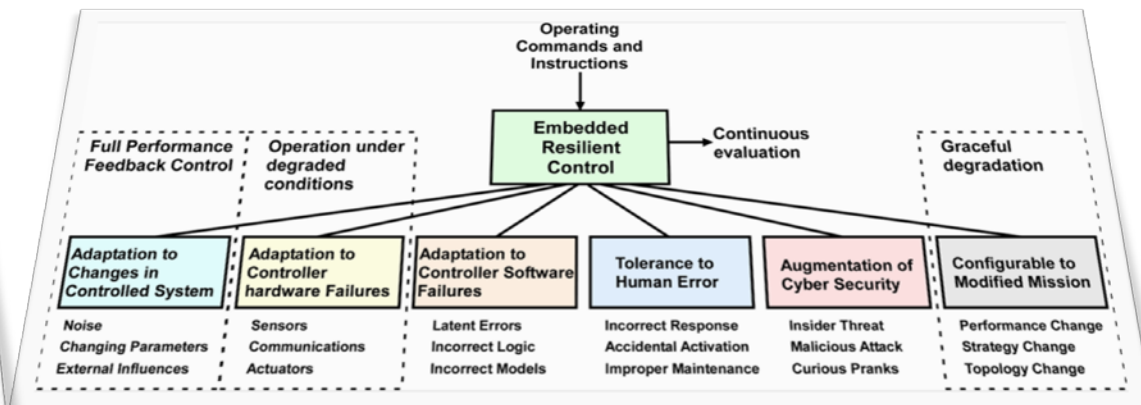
Operating Commands and Instructions

Embedded Resilient Control

Continuous evaluation

Full Performance Feedback Control

Operation under degraded conditions

Graceful degradation

Adaptation to Changes in Controlled System

Noise
Changing Parameters
External Influences

Adaptation to Controller hardware Failures

Sensors
Communications
Actuators

Adaptation to Controller Software Failures

Latent Errors
Incorrect Logic
Incorrect Models

Tolerance to Human Error

Incorrect Response
Accidental Activation
Improper Maintenance

Augmentation of Cyber Security

Insider Threat
Malicious Attack
Curious Pranks

Configurable to Modified Mission

Performance Change
Strategy Change
Topology Change